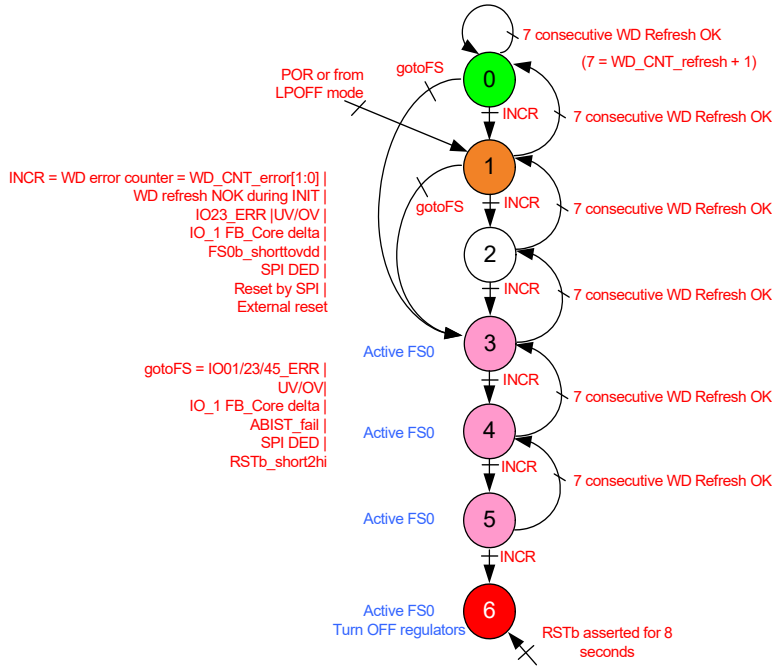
7 consecutive WD Refresh OK

(7 = WD_CNT_refresh + 1)

POR or from LPOFF mode

gotoFS

0

INCR

7 consecutive WD Refresh OK

INCR = WD error counter = WD_CNT_error[1:0] | WD refresh NOK during INIT | IO23_ERR |UV/OV | IO_1 FB_Core delta | FS0b_shorttovdd | SPI DED | Reset by SPI | External reset

1

gotoFS

INCR

7 consecutive WD Refresh OK

2

INCR

7 consecutive WD Refresh OK

Active FS0

3

gotoFS = IO01/23/45_ERR | UV/OV| IO_1 FB_Core delta | ABIST_fail | SPI DED | RSTb_short2hi

INCR

7 consecutive WD Refresh OK

Active FS0

4

INCR

7 consecutive WD Refresh OK

Active FS0

5

INCR

Active FS0
Turn OFF regulators

6

RSTb asserted for 8 seconds